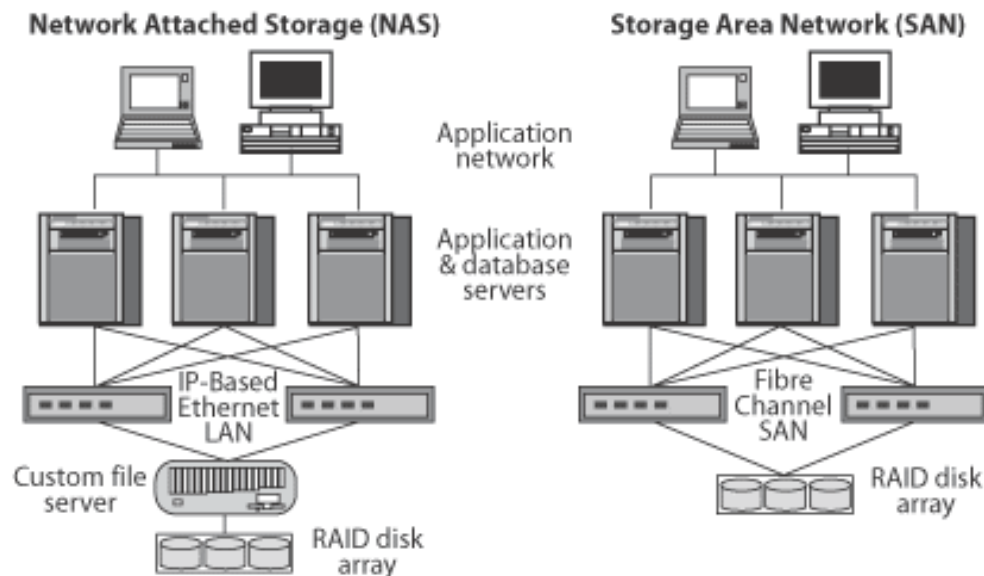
Network Attached Storage (NAS)

Storage Area Network (SAN)

Application network

Application & database servers

IP-Based Ethernet LAN

Fibre Channel SAN

Custom file server

RAID disk array

RAID disk array